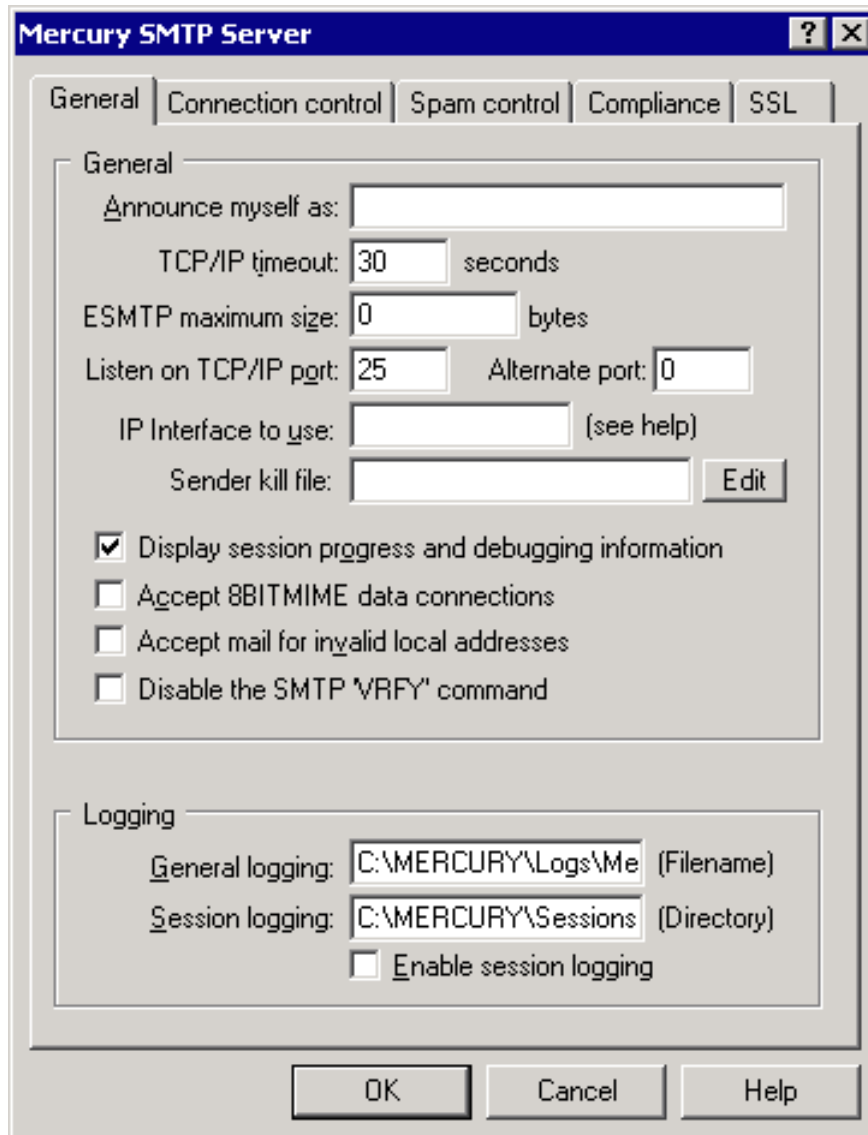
Mercury SMTP Server
? X

General | Connection control | Spam control | Compliance | SSL

General
Announce myself as:
TCP/IP timeout: 30 seconds
ESMTP maximum size: 0 bytes
Listen on TCP/IP port: 25 Alternate port: 0
IP Interface to use: (see help)
Sender kill file: Edit

☑ Display session progress and debugging information
☐ Accept 8BITMIME data connections
☐ Accept mail for invalid local addresses
☐ Disable the SMTP "VRFY" command

Logging
General logging: C:\MERCURY\Logs\Me (Filename)
Session logging: C:\MERCURY\Sessions (Directory)
☐ Enable session logging

OK Cancel Help